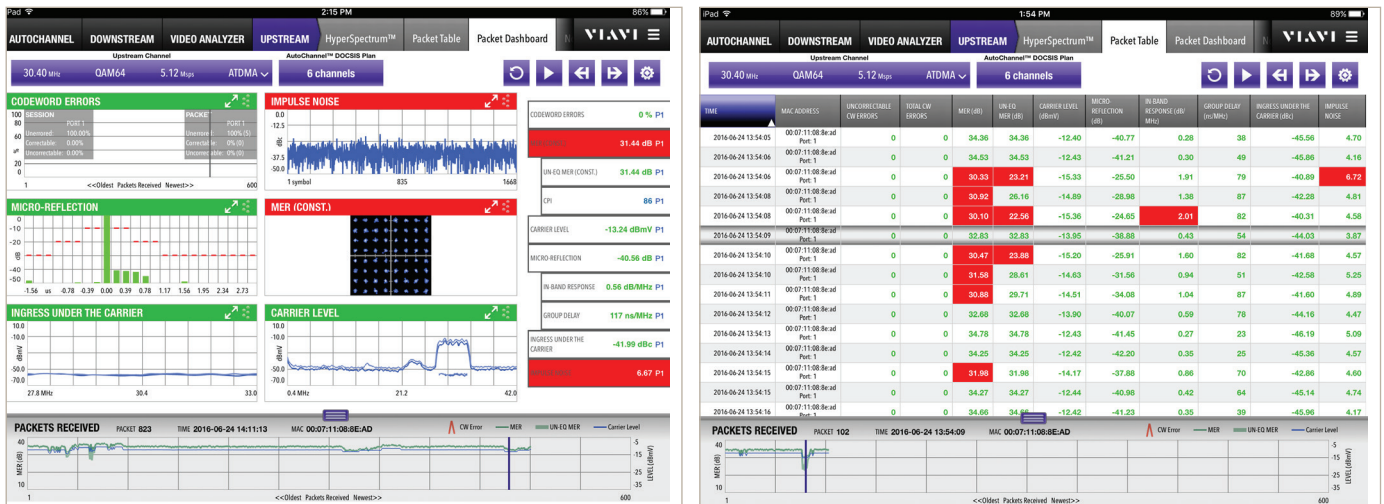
iPad 2:15 PM 86%

AUTOCHANNEL DOWNSTREAM VIDEO ANALYZER UPSTREAM HyperSpectrum™ Packet Table Packet Dashboard VIAVI

Upstream Channel
30.40 MHz QAM64 5.12 Msps ATDMA
AutoChannel™ DOCSIS Plan
6 channels

CODEWORD ERRORS
SESSION PORT 1
Unerrored: 100.00%
Correctable: 0.00%
Uncorrectable: 0.00%
PACKET PORT 1
Unerrored: 100(%)
Correctable: 0(%)
Uncorrectable: 0(%)
100 80 60 40 20 0
1 <<Oldest Packets Received Newest>> 600

IMPULSE NOISE
0.0 -12.5 -25.0 -37.5 -50.0
1 symbol 835 1668

MICRO-REFLECTION
0 -10 -20 -30 -40 -50
-1.56 us -0.78 -0.39 0.00 0.39 0.78 1.17 1.56 1.95 2.34 2.73

MER (CONST.)

INGRESS UNDER THE CARRIER
10.0 -10.0 -30.0 -50.0 -70.0
27.8 MHz 30.4 33.0

CARRIER LEVEL
10.0 -10.0 -30.0 -50.0 -70.0
0.4 MHz 21.2 42.0

CODEWORD ERRORS 0 % P1
31.44 dB P1
UN-EQ MER (CONST.) 31.44 dB P1
CPI 86 P1
CARRIER LEVEL -13.24 dBmV P1
MICRO-REFLECTION -40.56 dB P1
IN-BAND RESPONSE 0.56 dB/MHz P1
GROUP DELAY 117 ns/MHz P1
INGRESS UNDER THE CARRIER -41.99 dBc P1
6.67 P1

PACKETS RECEIVED PACKET 823 TIME 2016-06-24 14:11:13 MAC 00:07:11:08:8E:AD
CW Error MER UN-EQ MER Carrier Level
40 30 20 10
-5 -15 -25 -35
1 <<Oldest Packets Received Newest>> 600

iPad 1:54 PM 89%

AUTOCHANNEL DOWNSTREAM VIDEO ANALYZER UPSTREAM HyperSpectrum™ Packet Table Packet Dashboard VIAVI

Upstream Channel
30.40 MHz QAM64 5.12 Msps ATDMA
AutoChannel™ DOCSIS Plan
6 channels

| TIME | MAC ADDRESS | UNCORRECTABLE CW ERRORS | TOTAL CW ERRORS | MER (dB) | UN-EQ MER (dB) | CARRIER LEVEL (dBmV) | MICRO-REFLECTION (dB) | IN BAND RESPONSE (dB/MHz) | GROUP DELAY (ns/MHz) | INGRESS UNDER THE CARRIER (dBc) | IMPULSE NOISE |
|---|---|---|---|---|---|---|---|---|---|---|---|
| 2016-06-24 13:54:05 | 00:07:11:08:8e:ad Port: 1 | 0 | 0 | 34.36 | 34.36 | -12.40 | -40.77 | 0.28 | 38 | -45.56 | 4.70 |
| 2016-06-24 13:54:06 | 00:07:11:08:8e:ad Port: 1 | 0 | 0 | 34.53 | 34.53 | -12.43 | -41.21 | 0.30 | 49 | -45.86 | 4.16 |
| 2016-06-24 13:54:06 | 00:07:11:08:8e:ad Port: 1 | 0 | 0 | 30.33 | 23.21 | -15.33 | -25.50 | 1.91 | 79 | -40.89 | 6.72 |
| 2016-06-24 13:54:08 | 00:07:11:08:8e:ad Port: 1 | 0 | 0 | 30.92 | 26.16 | -14.89 | -28.98 | 1.38 | 87 | -42.28 | 4.81 |
| 2016-06-24 13:54:08 | 00:07:11:08:8e:ad Port: 1 | 0 | 0 | 30.10 | 22.56 | -15.36 | -24.65 | 2.01 | 82 | -40.31 | 4.58 |
| 2016-06-24 13:54:09 | 00:07:11:08:8e:ad Port: 1 | 0 | 0 | 32.83 | 32.83 | -13.95 | -38.88 | 0.43 | 54 | -44.03 | 3.87 |
| 2016-06-24 13:54:10 | 00:07:11:08:8e:ad Port: 1 | 0 | 0 | 30.47 | 23.88 | -15.20 | -25.91 | 1.60 | 82 | -41.68 | 4.57 |
| 2016-06-24 13:54:10 | 00:07:11:08:8e:ad Port: 1 | 0 | 0 | 31.58 | 28.61 | -14.63 | -31.56 | 0.94 | 51 | -42.58 | 5.25 |
| 2016-06-24 13:54:11 | 00:07:11:08:8e:ad Port: 1 | 0 | 0 | 30.88 | 29.71 | -14.51 | -34.08 | 1.04 | 87 | -41.60 | 4.89 |
| 2016-06-24 13:54:12 | 00:07:11:08:8e:ad Port: 1 | 0 | 0 | 32.68 | 32.68 | -13.90 | -40.07 | 0.59 | 78 | -44.16 | 4.47 |
| 2016-06-24 13:54:13 | 00:07:11:08:8e:ad Port: 1 | 0 | 0 | 34.78 | 34.78 | -12.43 | -41.45 | 0.27 | 23 | -46.19 | 5.09 |
| 2016-06-24 13:54:14 | 00:07:11:08:8e:ad Port: 1 | 0 | 0 | 34.25 | 34.25 | -12.42 | -42.20 | 0.35 | 25 | -45.36 | 4.57 |
| 2016-06-24 13:54:15 | 00:07:11:08:8e:ad Port: 1 | 0 | 0 | 31.98 | 31.98 | -14.17 | -37.88 | 0.86 | 70 | -42.86 | 4.60 |
| 2016-06-24 13:54:15 | 00:07:11:08:8e:ad Port: 1 | 0 | 0 | 34.27 | 34.27 | -12.44 | -40.98 | 0.42 | 64 | -45.14 | 4.74 |
| 2016-06-24 13:54:16 | 00:07:11:08:8e:ad Port: 1 | 0 | 0 | 34.66 | 34.66 | -12.42 | -41.23 | 0.35 | 39 | -45.96 | 4.17 |

PACKETS RECEIVED PACKET 102 TIME 2016-06-24 13:54:09 MAC 00:07:11:08:8E:AD
CW Error MER UN-EQ MER Carrier Level
40 30 20 10
-5 -15 -25 -35
1 <<Oldest Packets Received Newest>> 600